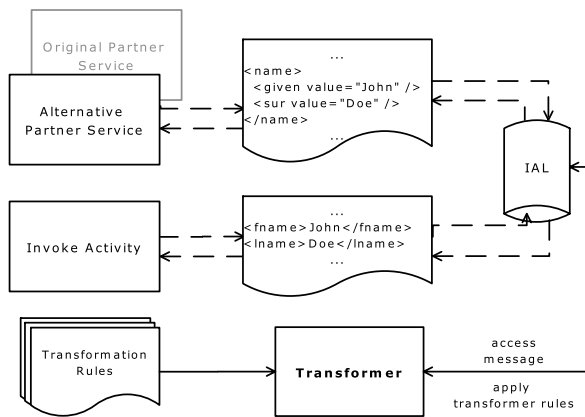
Original Partner Service

Alternative Partner Service

...
<name>
<given value="John" />
<sur value="Doe" />
</name>
...

IAL

Invoke Activity

...
<fname>John</fname>
<lname>Doe</lname>
...

Transformation Rules

Transformer

access message

apply transformer rules